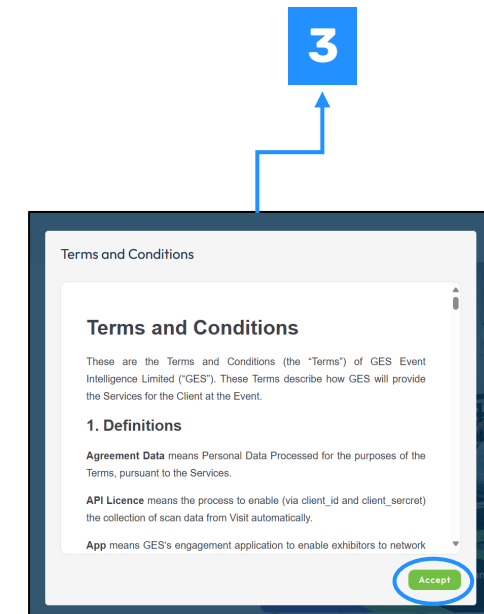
3

Terms and Conditions

Terms and Conditions

These are the Terms and Conditions (the "Terms") of GES Event Intelligence Limited ("GES"). These Terms describe how GES will provide the Services for the Client at the Event.

1. Definitions

**Agreement Data** means Personal Data Processed for the purposes of the Terms, pursuant to the Services.

**API Licence** means the process to enable (via client_id and client_sercret) the collection of scan data from Visit automatically.

**App** means GES's engagement application to enable exhibitors to network

Accept